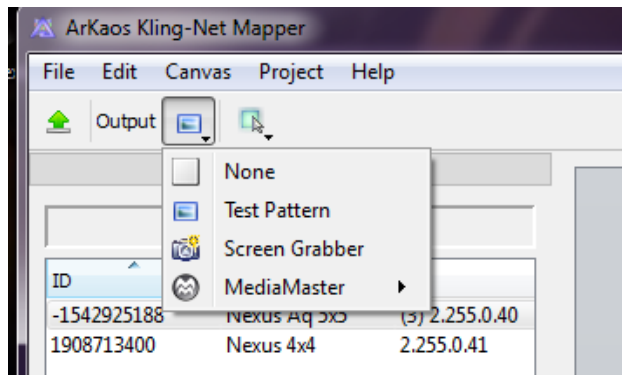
ArKaos Kling-Net Mapper

File Edit Canvas Project Help

Output

None
Test Pattern
Screen Grabber
MediaMaster

| ID | | |
|---|---|---|
| -1542925188 | Nexus Aq 5x5 | (3) 2.255.0.40 |
| 1908713400 | Nexus 4x4 | 2.255.0.41 |